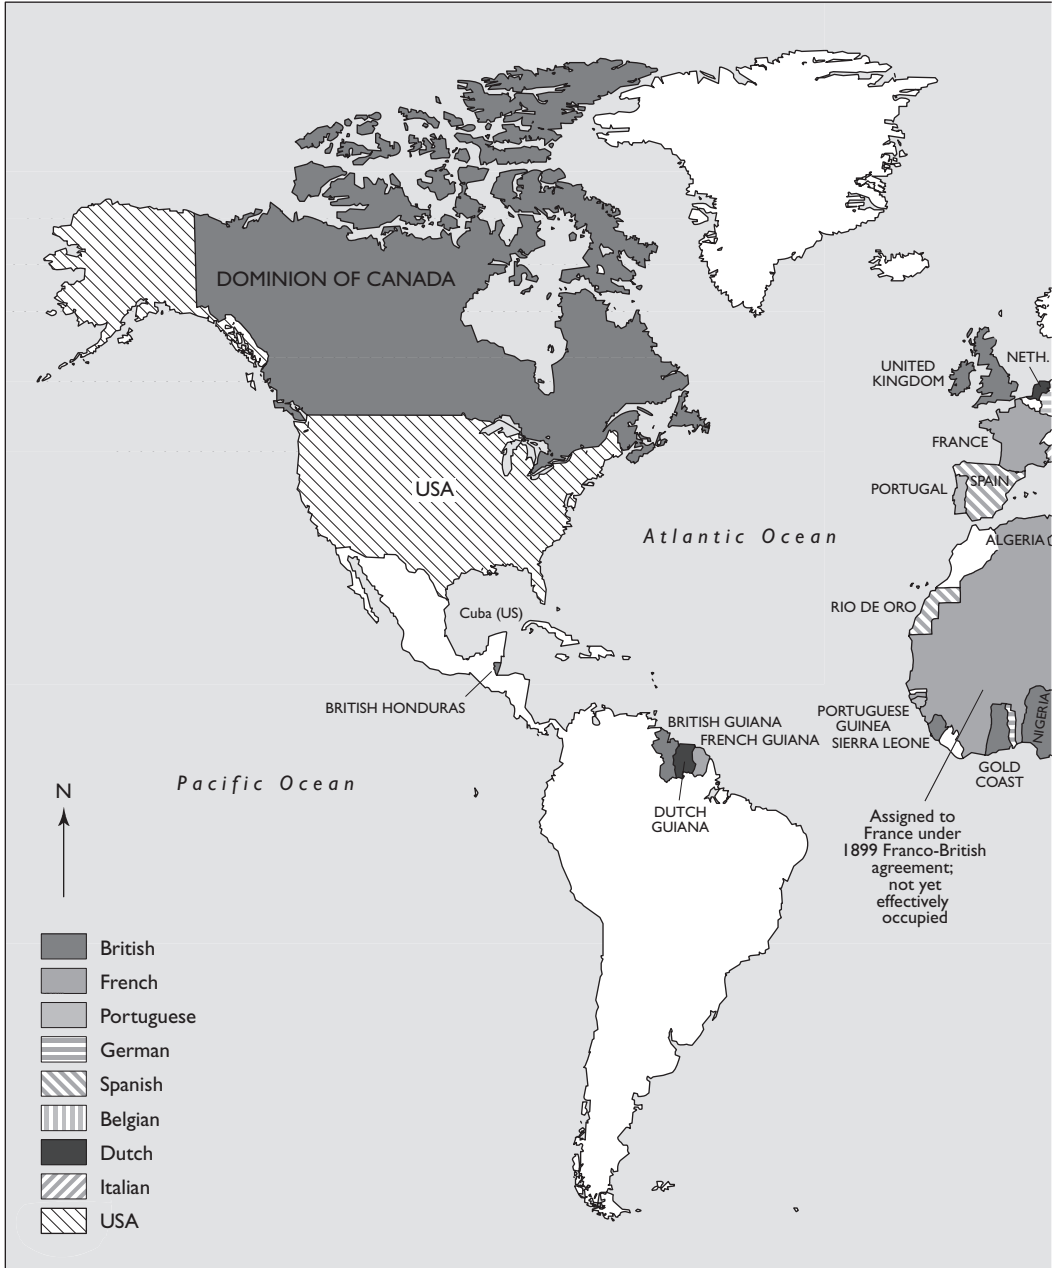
DOMINION OF CANADA

UNITED KINGDOM

NETH.

FRANCE

PORTUGAL

SPAIN

USA

Atlantic Ocean

ALGERIA

RIO DE ORO

Cuba (US)

BRITISH HONDURAS

PORTUGUESE GUINEA

SIERRA LEONE

NIGERIA

BRITISH GUIANA

FRENCH GUIANA

Pacific Ocean

GOLD COAST

DUTCH GUIANA

Assigned to France under 1899 Franco-British agreement; not yet effectively occupied

N

British
French
Portuguese
German
Spanish
Belgian
Dutch
Italian
USA